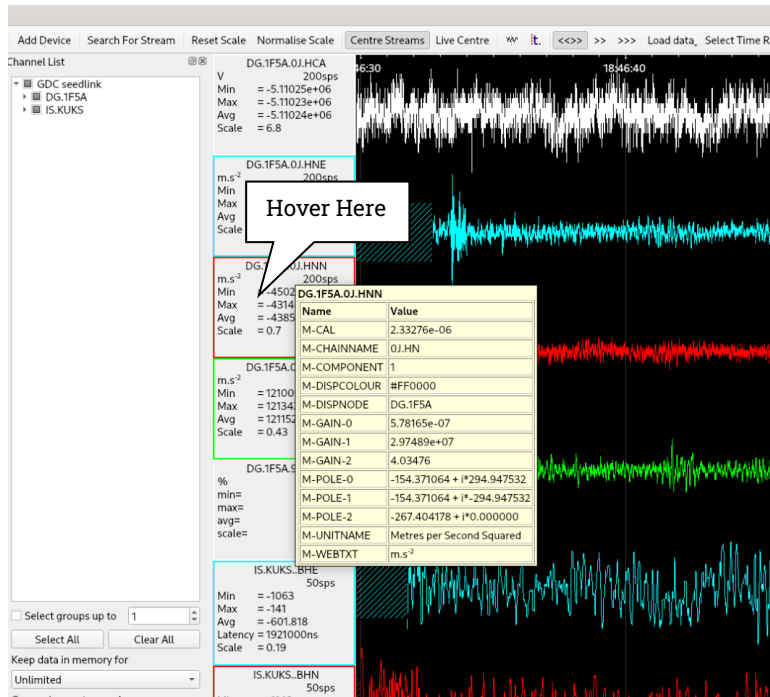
Add Device Search For Stream Reset Scale Normalise Scale Centre Streams Live Centre it. <<>> >> >>> Load data Select Time R

Channel List

GDC seedlink
DG.1F5A
IS.KUKS

DG.1F5A.0J.HCA
V 200sps
Min = -5.11025e+06
Max = -5.11023e+06
Avg = -5.11024e+06
Scale = 6.8

DG.1F5A.0J.HNE
$m.s^{-2}$ 200sps
Min
Max
Avg
Scale

Hover Here

DG.1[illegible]0J.HNN
$m.s^{-2}$ 200sps
Min = -4502
Max = -4314
Avg = -4385
Scale = 0.7

DG.1F5A.0
$m.s^{-2}$
Min = 12100
Max = 12134
Avg = 121152
Scale = 0.43

DG.1F5A.9
%
min=
max=
avg=
scale=

IS.KUKS..BHE
50sps
Min = -1063
Max = -141
Avg = -601.818
Latency = 1921000ns
Scale = 0.19

IS.KUKS..BHN
50sps

Select groups up to 1
Select All Clear All
Keep data in memory for
Unlimited

46:30 18:46:40

DG.1F5A.0J.HNN

| Name | Value |
|---|---|
| M-CAL | 2.33276e-06 |
| M-CHAINNAME | 0J.HN |
| M-COMPONENT | 1 |
| M-DISPCOLOUR | #FF0000 |
| M-DISPNODE | DG.1F5A |
| M-GAIN-0 | 5.78165e-07 |
| M-GAIN-1 | 2.97489e+07 |
| M-GAIN-2 | 4.03476 |
| M-POLE-0 | -154.371064 + i*294.947532 |
| M-POLE-1 | -154.371064 + i*-294.947532 |
| M-POLE-2 | -267.404178 + i*0.000000 |
| M-UNITNAME | Metres per Second Squared |
| M-WEBTXT | $m.s^{-2}$ |